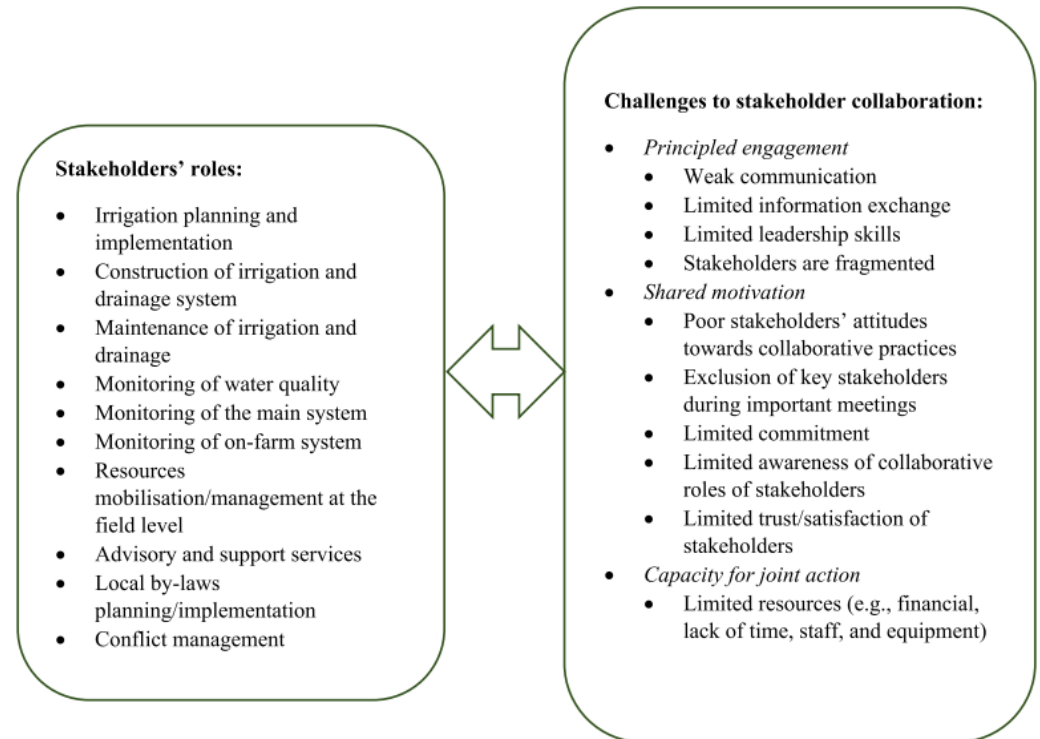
**Stakeholders' roles:**

- Irrigation planning and implementation
- Construction of irrigation and drainage system
- Maintenance of irrigation and drainage
- Monitoring of water quality
- Monitoring of the main system
- Monitoring of on-farm system
- Resources mobilisation/management at the field level
- Advisory and support services
- Local by-laws planning/implementation
- Conflict management

**Challenges to stakeholder collaboration:**

- *Principled engagement*
  - Weak communication
  - Limited information exchange
  - Limited leadership skills
  - Stakeholders are fragmented
- *Shared motivation*
  - Poor stakeholders' attitudes towards collaborative practices
  - Exclusion of key stakeholders during important meetings
  - Limited commitment
  - Limited awareness of collaborative roles of stakeholders
  - Limited trust/satisfaction of stakeholders
- *Capacity for joint action*
  - Limited resources (e.g., financial, lack of time, staff, and equipment)